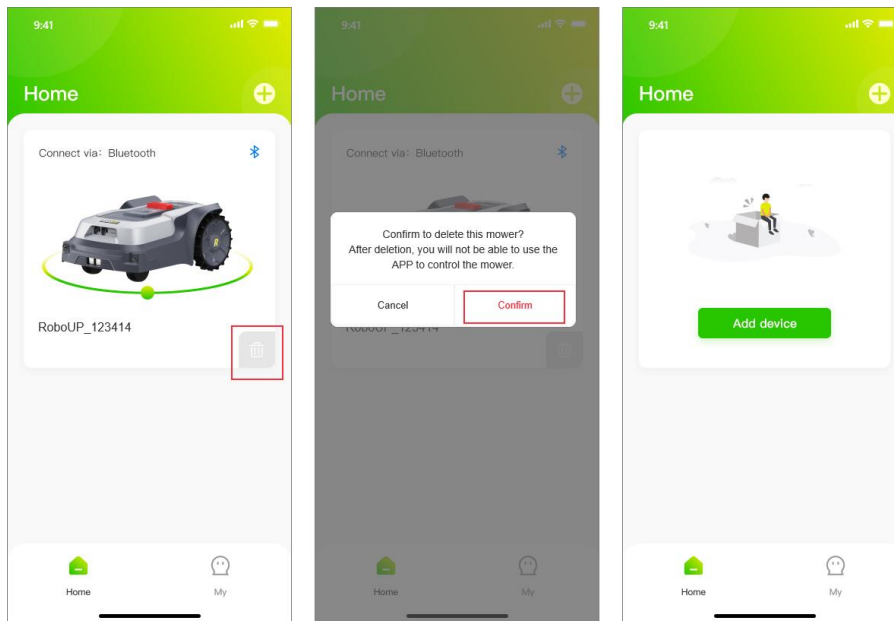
9:41

Home

Connect via: Bluetooth

RoboUP_123414

Home

My

9:41

Home

Connect via: Bluetooth

Confirm to delete this mower?
After deletion, you will not be able to use the APP to control the mower.

Cancel

Confirm

RoboUP_123414

Home

My

9:41

Home

Add device

Home

My